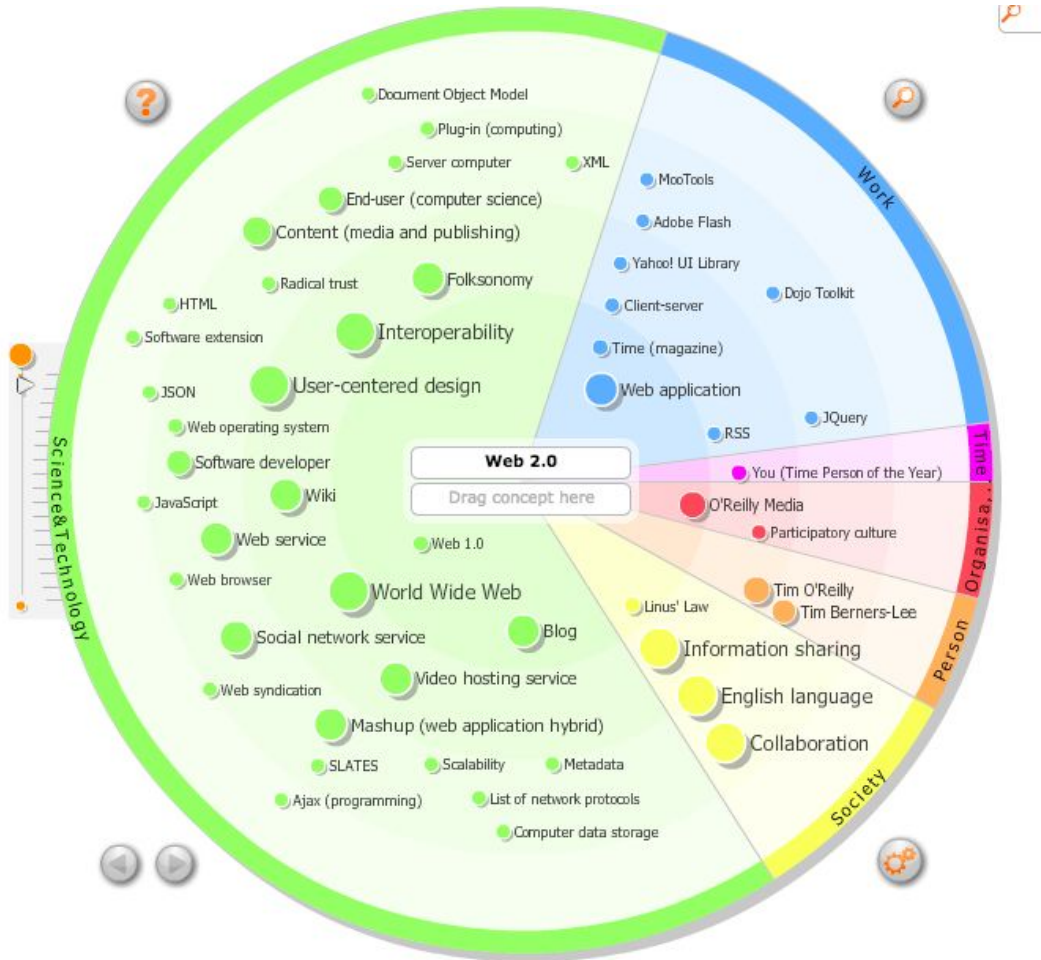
Web 2.0

Drag concept here

Science&Technology

Document Object Model
Plug-in (computing)
Server computer
XML
End-user (computer science)
Content (media and publishing)
Radical trust
Folksonomy
HTML
Software extension
Interoperability
JSON
User-centered design
Web operating system
Software developer
JavaScript
Wiki
Web service
Web 1.0
Web browser
World Wide Web
Social network service
Blog
Web syndication
Video hosting service
Mashup (web application hybrid)
SLATES
Scalability
Metadata
Ajax (programming)
List of network protocols
Computer data storage

Work

MooTools
Adobe Flash
Yahoo! UI Library
Dojo Toolkit
Client-server
Time (magazine)
Web application
JQuery
RSS

Time

You (Time Person of the Year)

Organisa...

O'Reilly Media
Participatory culture

Person

Tim O'Reilly
Tim Berners-Lee

Society

Linus' Law
Information sharing
English language
Collaboration